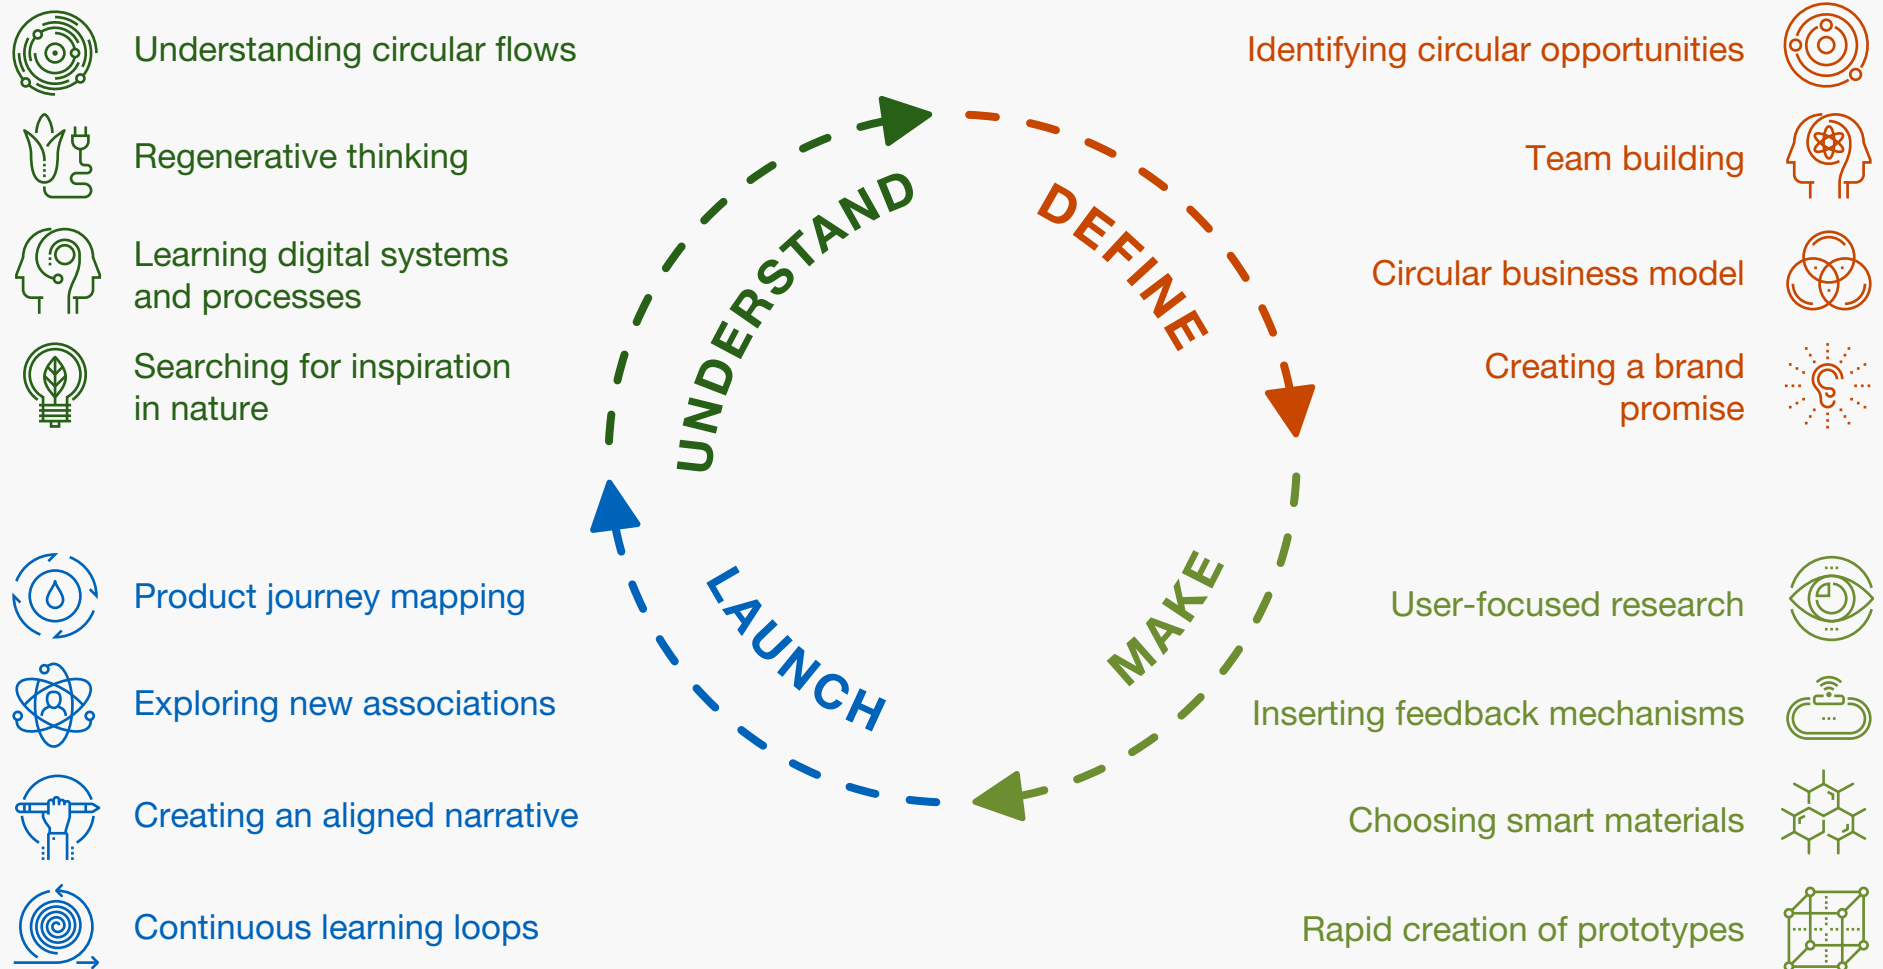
Understanding circular flows

Regenerative thinking

Learning digital systems and processes

Searching for inspiration in nature

Identifying circular opportunities

Team building

Circular business model

Creating a brand promise

UNDERSTAND

DEFINE

MAKE

LAUNCH

Product journey mapping

Exploring new associations

Creating an aligned narrative

Continuous learning loops

User-focused research

Inserting feedback mechanisms

Choosing smart materials

Rapid creation of prototypes